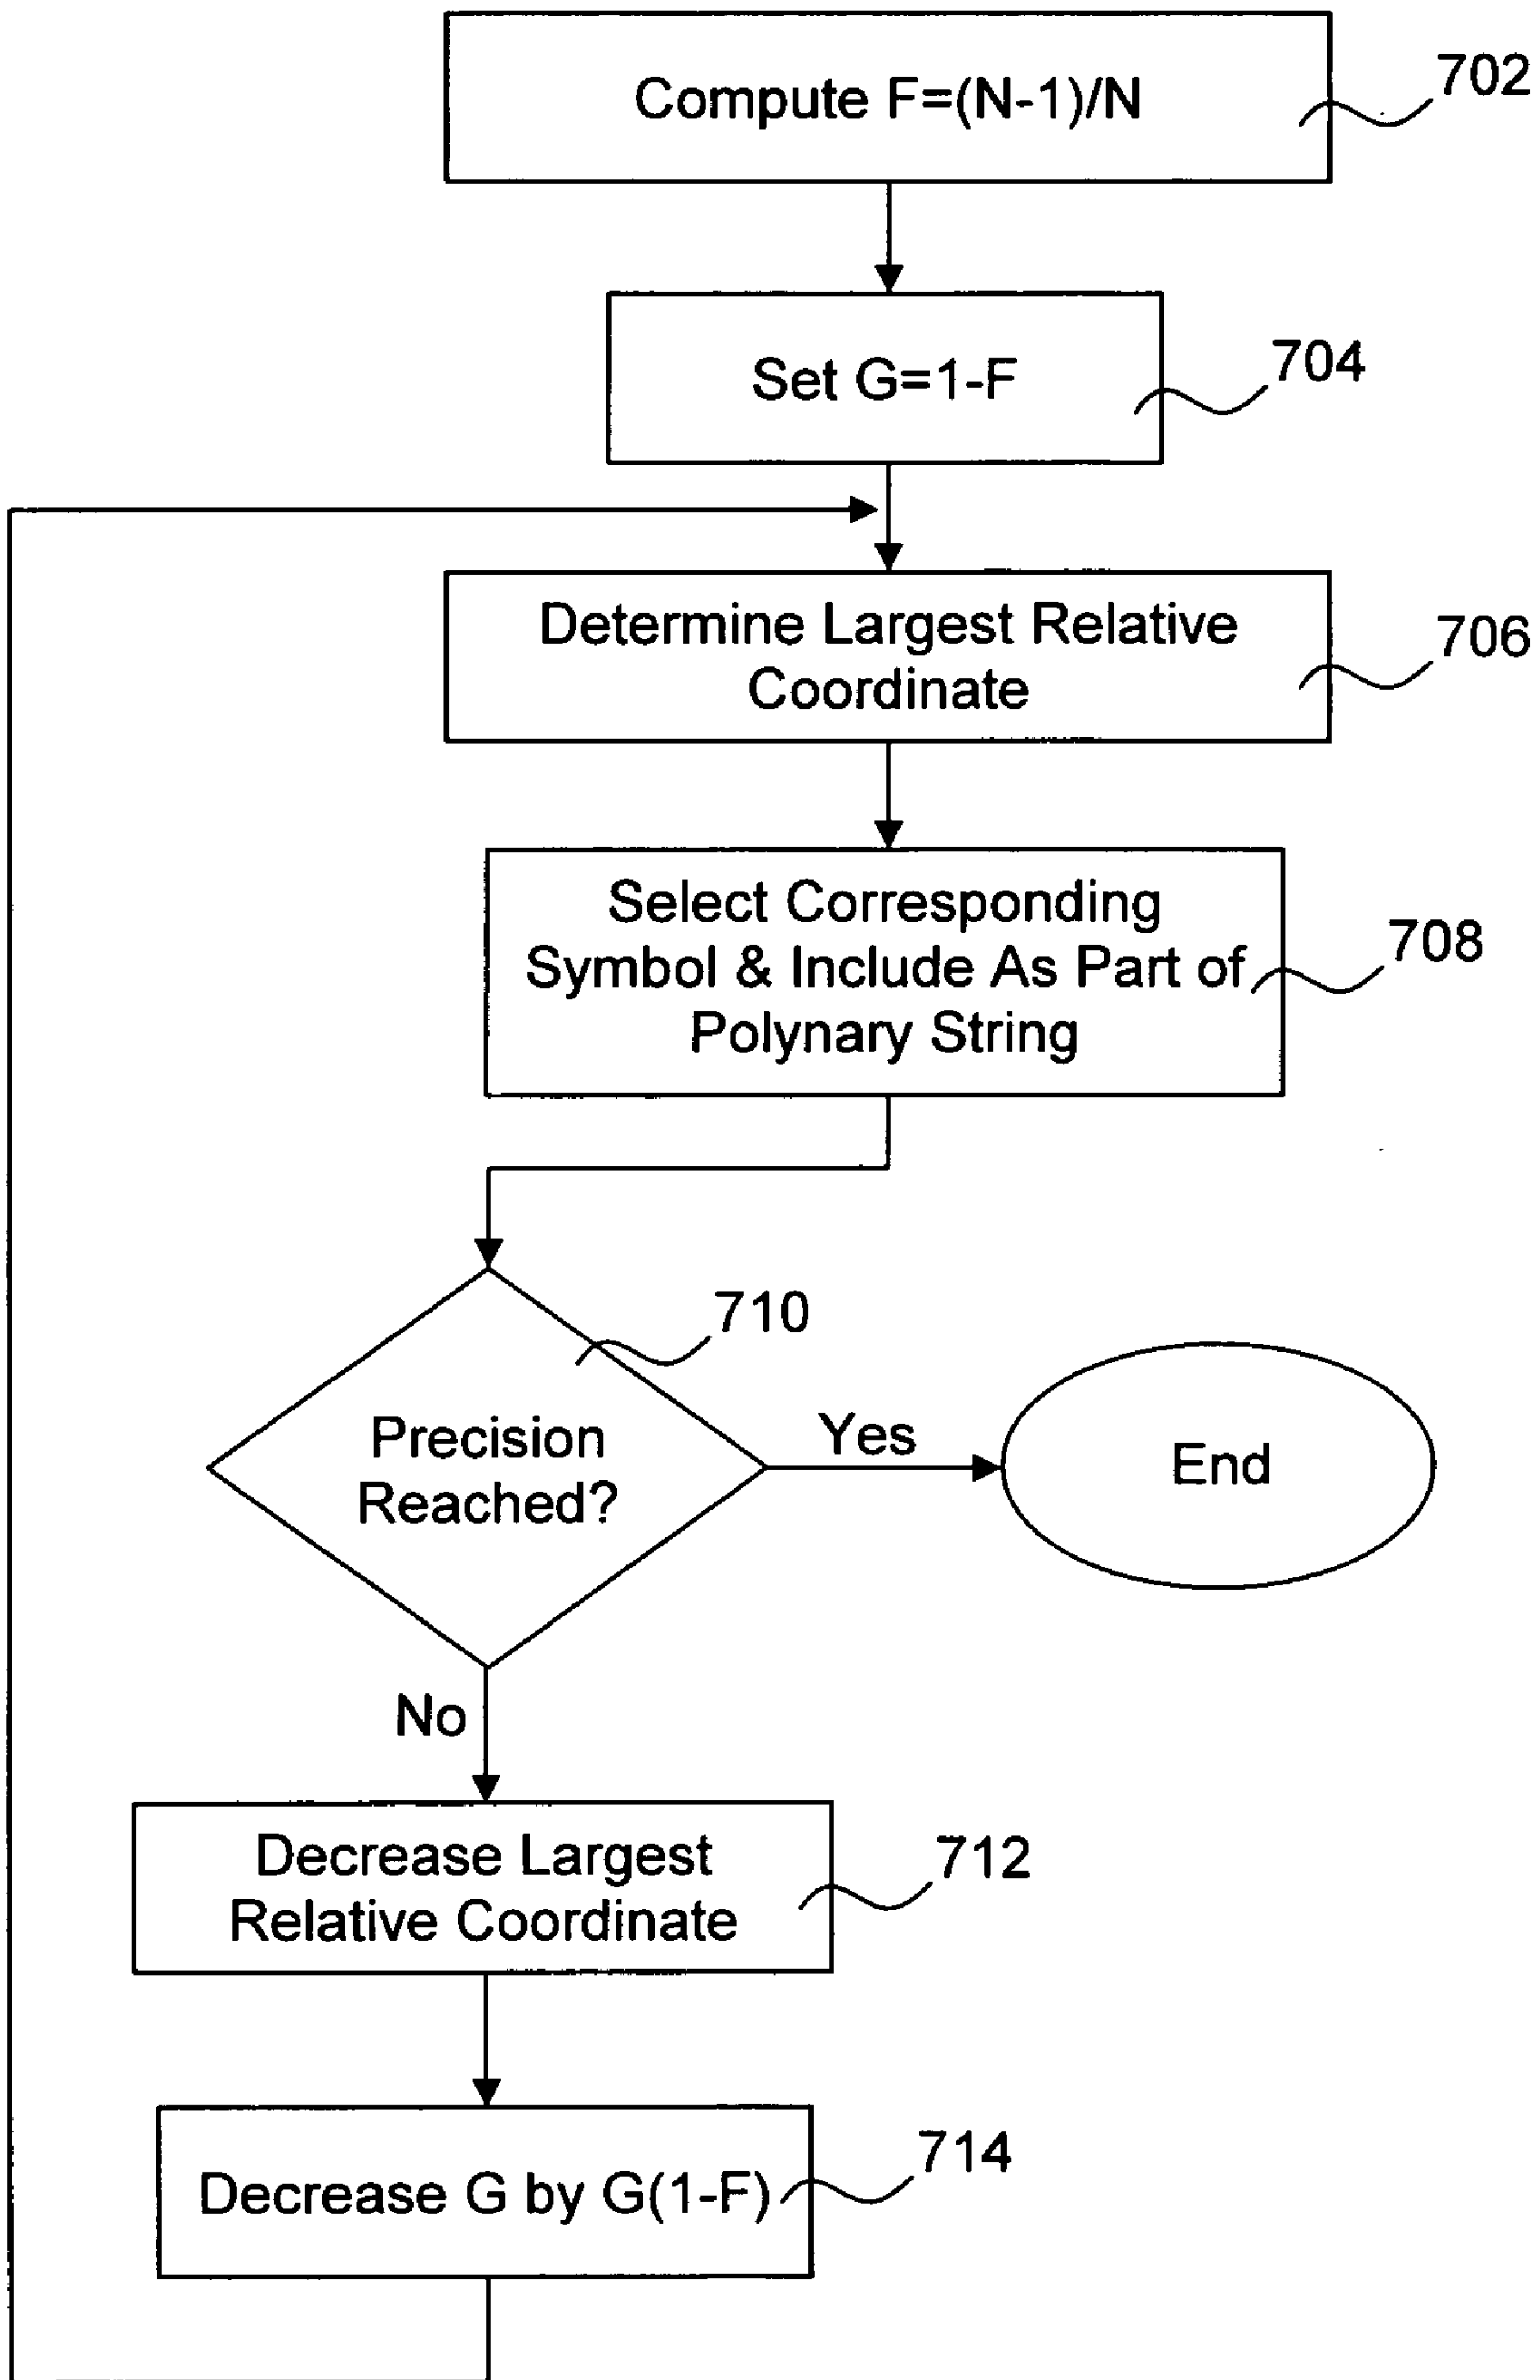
Compute F=(N-1)/N

702

Set G=1-F

704

Determine Largest Relative Coordinate

706

Select Corresponding Symbol & Include As Part of Polynary String

708

710

Precision Reached?

Yes

End

No

Decrease Largest Relative Coordinate

712

Decrease G by G(1-F)

714